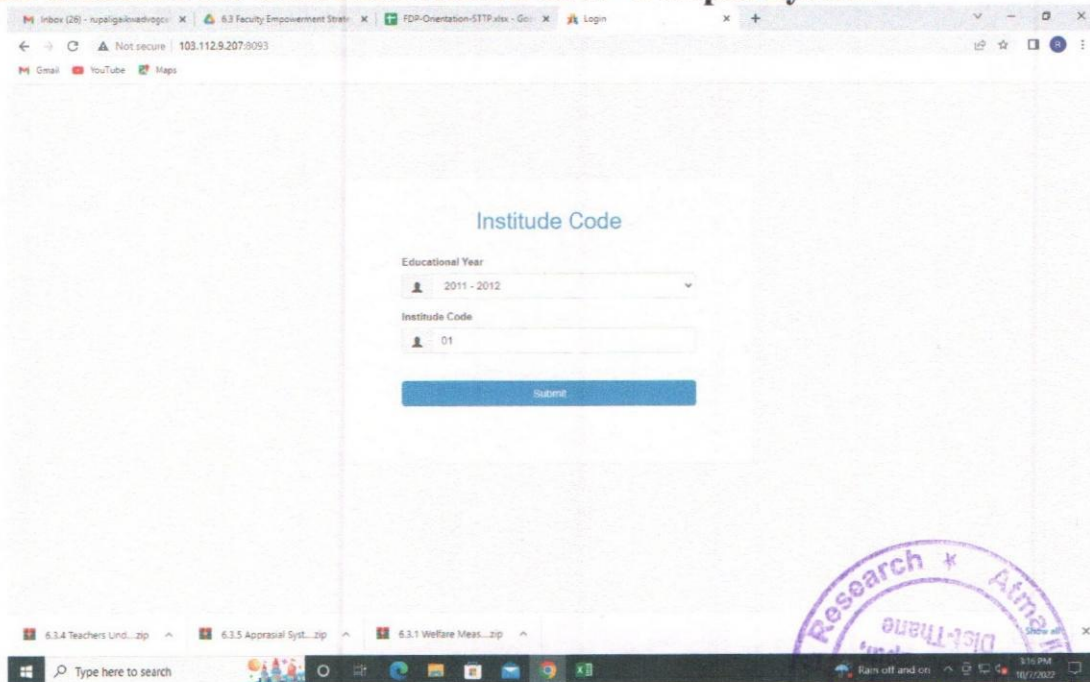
Inbox (26) - rupaligaikwadvogcc ×
6.3 Faculty Empowerment Strat ×
FDP-Orientation-STTP.xlsx - Go ×
Login ×
+

Not secure | 103.112.9.207:8093

Gmail YouTube Maps

Institude Code

Educational Year

2011 - 2012

Institude Code

01

Submit

6.3.4 Teachers Und....zip
6.3.5 Apprasial Syst....zip
6.3.1 Welfare Meas....zip
Show all

Type here to search

Rain off and on
3:16 PM
10/7/2022

Research
Atma
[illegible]